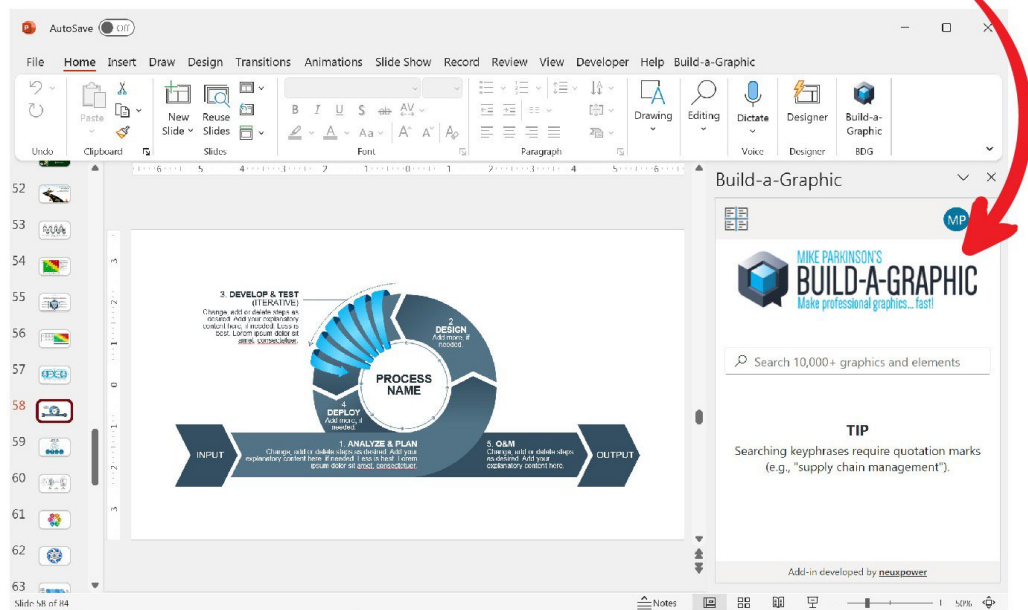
AutoSave Off

File Home Insert Draw Design Transitions Animations Slide Show Record Review View Developer Help Build-a-Graphic

Undo Paste Clipboard New Slide Reuse Slides Slides Font Paragraph Drawing Editing Dictate Voice Designer Designer Build-a-Graphic BDG

52
53
54
55
56
57
58
59
60
61
62
63

3. DEVELOP & TEST (ITERATIVE)
Change, add or delete steps as desired. Add your explanatory content here, if needed. Less is best. Lorem ipsum dolor sit amet, consectetuer.

2 DESIGN
Add more, if needed.

PROCESS NAME

4 DEPLOY
Add more, if needed.

INPUT

1. ANALYZE & PLAN
Change, add or delete steps as desired. Add your explanatory content here, if needed. Less is best. Lorem ipsum dolor sit amet, consectetuer.

5. O&M
Change, add or delete steps as desired. Add your explanatory content here.

OUTPUT

Build-a-Graphic

MP

MIKE PARKINSON'S
BUILD-A-GRAPHIC
Make professional graphics... fast!

Search 10,000+ graphics and elements

TIP
Searching keyphrases require quotation marks (e.g., "supply chain management").

Add-in developed by neuxpower

Slide 58 of 84
Notes
50%